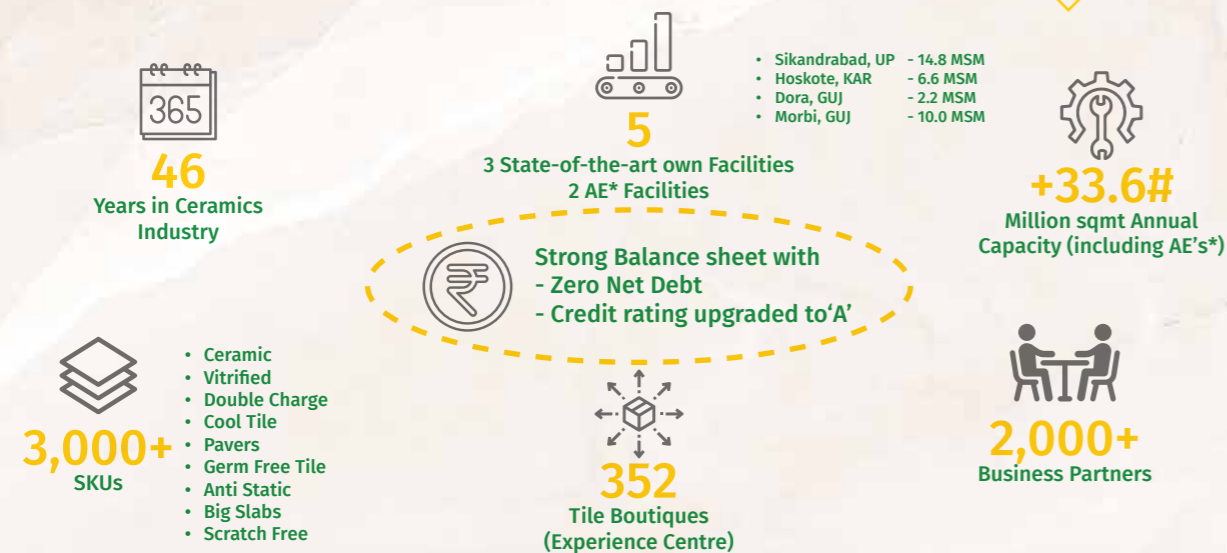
365

46

Years in Ceramics Industry

5

3 State-of-the-art own Facilities
2 AE* Facilities

- Sikandrabad, UP - 14.8 MSM
- Hoskote, KAR - 6.6 MSM
- Dora, GUJ - 2.2 MSM
- Morbi, GUJ - 10.0 MSM

+33.6#

Million sqmt Annual Capacity (including AE's*)

Strong Balance sheet with
- Zero Net Debt
- Credit rating upgraded to'A'

3,000+

SKUs

- Ceramic
- Vitrified
- Double Charge
- Cool Tile
- Pavers
- Germ Free Tile
- Anti Static
- Big Slabs
- Scratch Free

352

Tile Boutiques
(Experience Centre)

2,000+

Business Partners